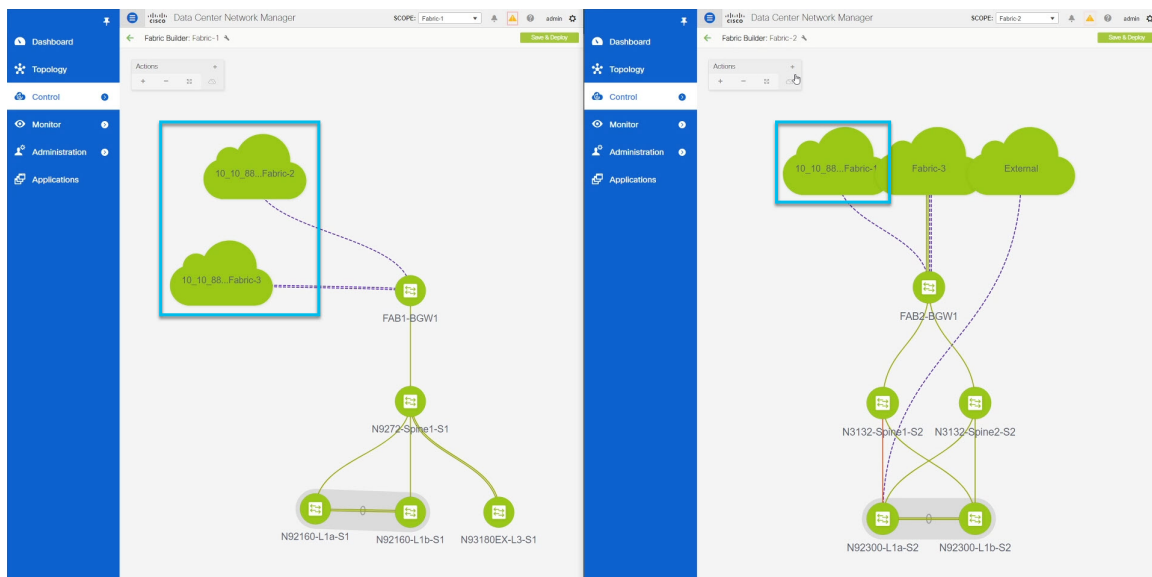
Dashboard
Topology
Control
Monitor
Administration
Applications

cisco Data Center Network Manager SCOPE: Fabric-1 admin
Fabric Builder: Fabric-1
Save & Deploy
Actions
+ −

10_10_88...Fabric-2
10_10_88...Fabric-3
FAB1-BGW1
N9272-Spine1-S1
0
N92160-L1a-S1
N92160-L1b-S1
N93180EX-L3-S1

Dashboard
Topology
Control
Monitor
Administration
Applications

cisco Data Center Network Manager SCOPE: Fabric-2 admin
Fabric Builder: Fabric-2
Save & Deploy
Actions
+ −

10_10_88...Fabric-1
Fabric-3
External
FAB2-BGW1
N3132-Spine1-S2
N3132-Spine2-S2
0
N92300-L1a-S2
N92300-L1b-S2